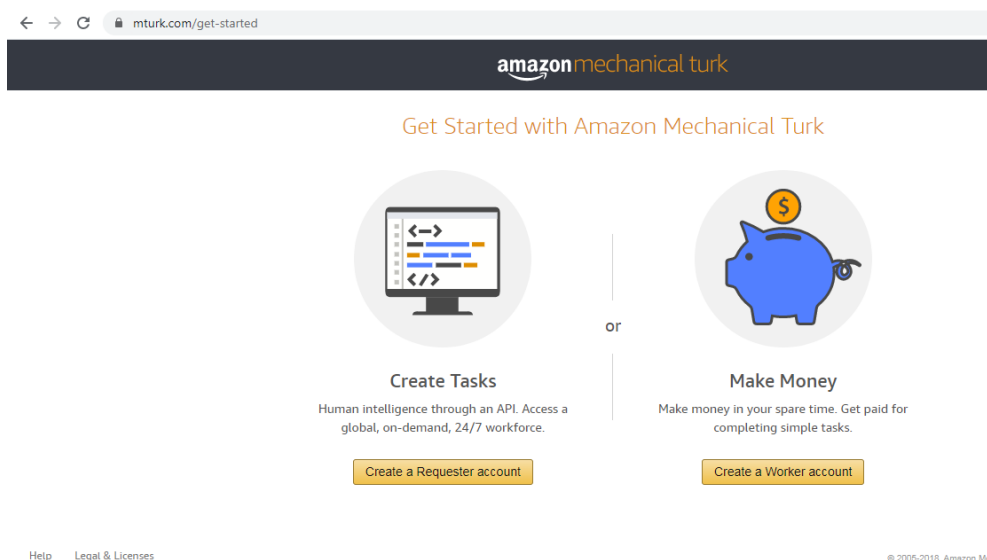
mturk.com/get-started

amazon mechanical turk

Get Started with Amazon Mechanical Turk

<—>

</>

$

or

Create Tasks

Human intelligence through an API. Access a global, on-demand, 24/7 workforce.

Create a Requester account

Make Money

Make money in your spare time. Get paid for completing simple tasks.

Create a Worker account

Help Legal & Licenses

© 2005-2018 Amazon M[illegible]